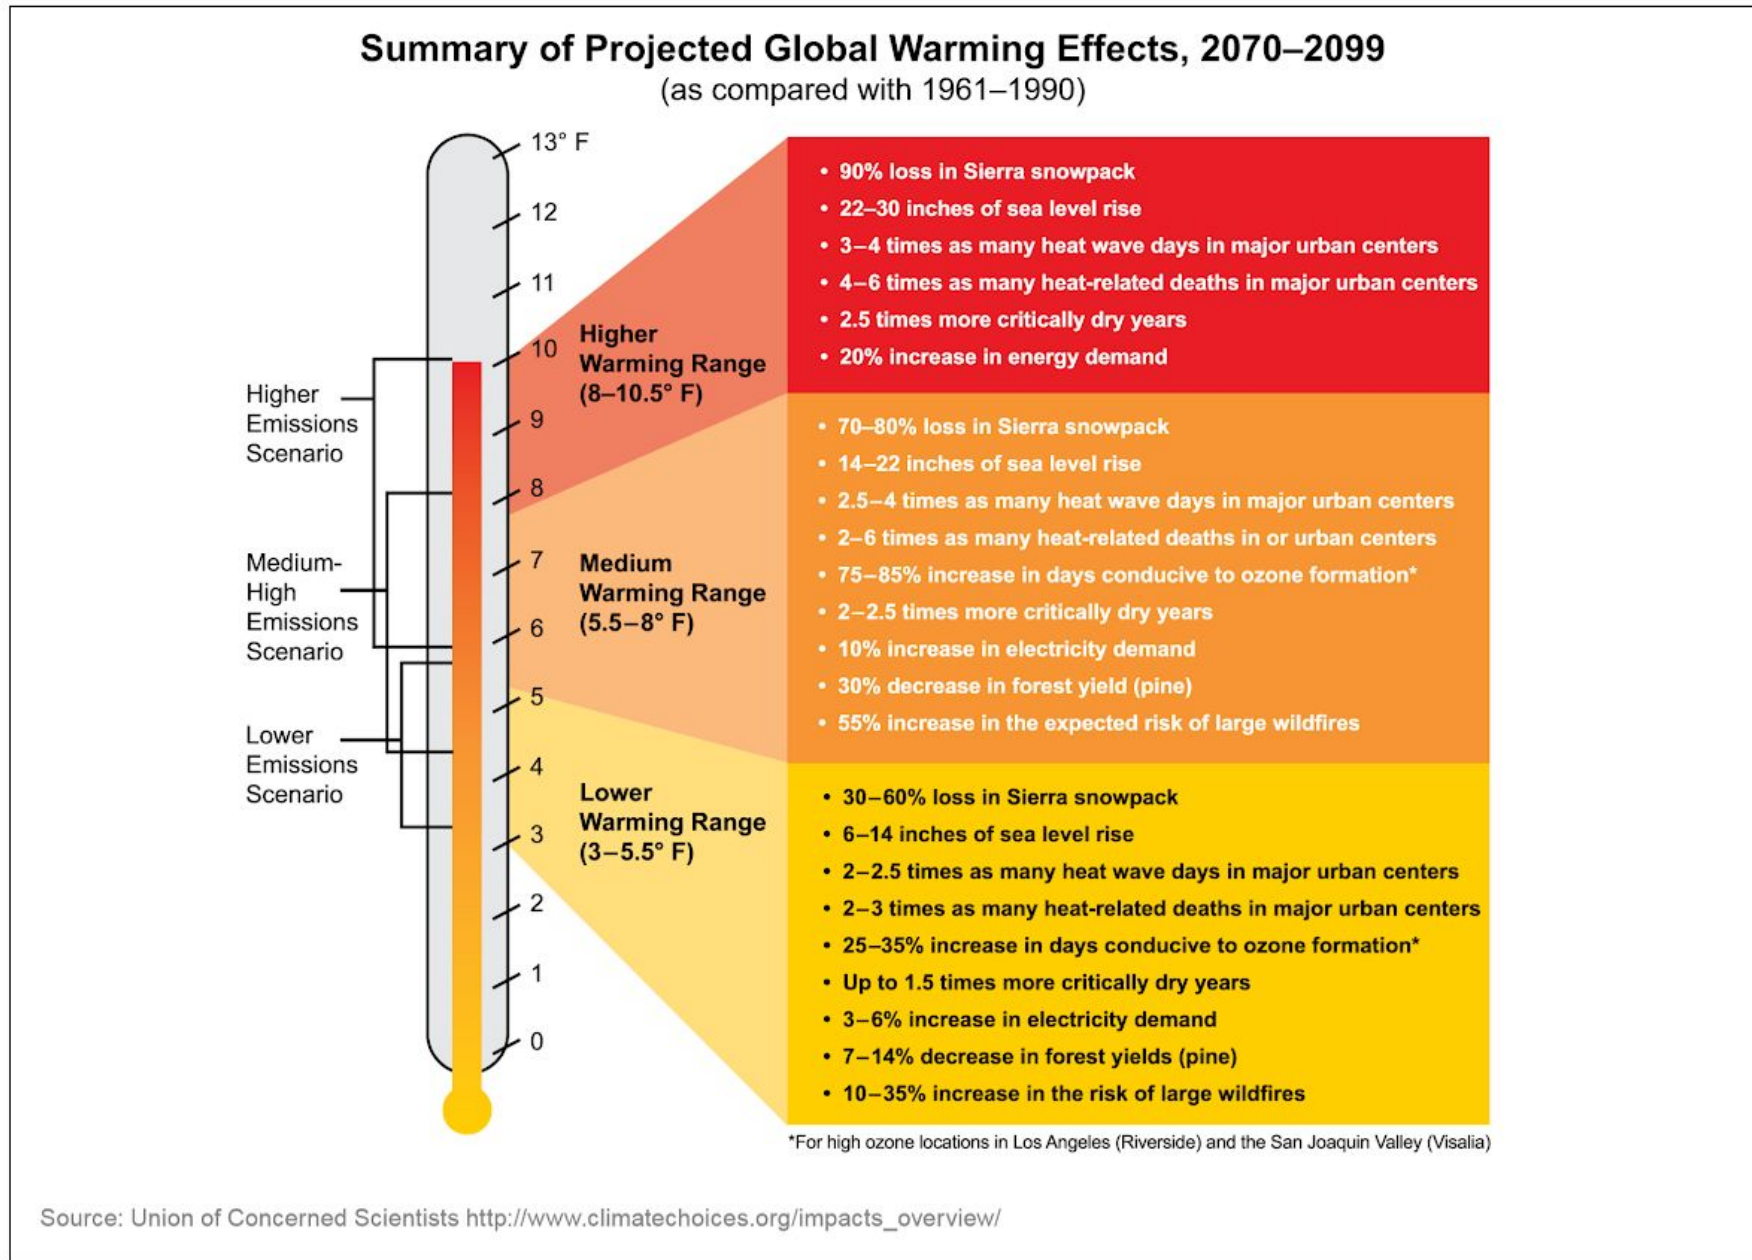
Summary of Projected Global Warming Effects, 2070–2099
(as compared with 1961–1990)

13° F
12
11
10
9
8
7
6
5
4
3
2
1
0

Higher Emissions Scenario

Medium-High Emissions Scenario

Lower Emissions Scenario

Higher Warming Range (8–10.5° F)

• 90% loss in Sierra snowpack
• 22–30 inches of sea level rise
• 3–4 times as many heat wave days in major urban centers
• 4–6 times as many heat-related deaths in major urban centers
• 2.5 times more critically dry years
• 20% increase in energy demand

Medium Warming Range (5.5–8° F)

• 70–80% loss in Sierra snowpack
• 14–22 inches of sea level rise
• 2.5–4 times as many heat wave days in major urban centers
• 2–6 times as many heat-related deaths in or urban centers
• 75–85% increase in days conducive to ozone formation*
• 2–2.5 times more critically dry years
• 10% increase in electricity demand
• 30% decrease in forest yield (pine)
• 55% increase in the expected risk of large wildfires

Lower Warming Range (3–5.5° F)

• 30–60% loss in Sierra snowpack
• 6–14 inches of sea level rise
• 2–2.5 times as many heat wave days in major urban centers
• 2–3 times as many heat-related deaths in major urban centers
• 25–35% increase in days conducive to ozone formation*
• Up to 1.5 times more critically dry years
• 3–6% increase in electricity demand
• 7–14% decrease in forest yields (pine)
• 10–35% increase in the risk of large wildfires

*For high ozone locations in Los Angeles (Riverside) and the San Joaquin Valley (Visalia)

Source: Union of Concerned Scientists http://www.climatechoices.org/impacts_overview/